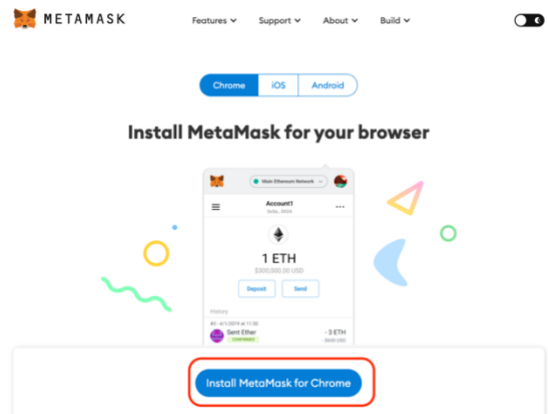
METAMASK

Features Support About Build

Chrome iOS Android

Install MetaMask for your browser

Main Ethereum Network

Account1

0x5e...3f024

1 ETH

$300,000.00 USD

Deposit Send

History

#3 · 4/1/2019 at 11:30

Sent Ether

CONFIRMED

- 3 ETH

-$600 USD

Install MetaMask for Chrome